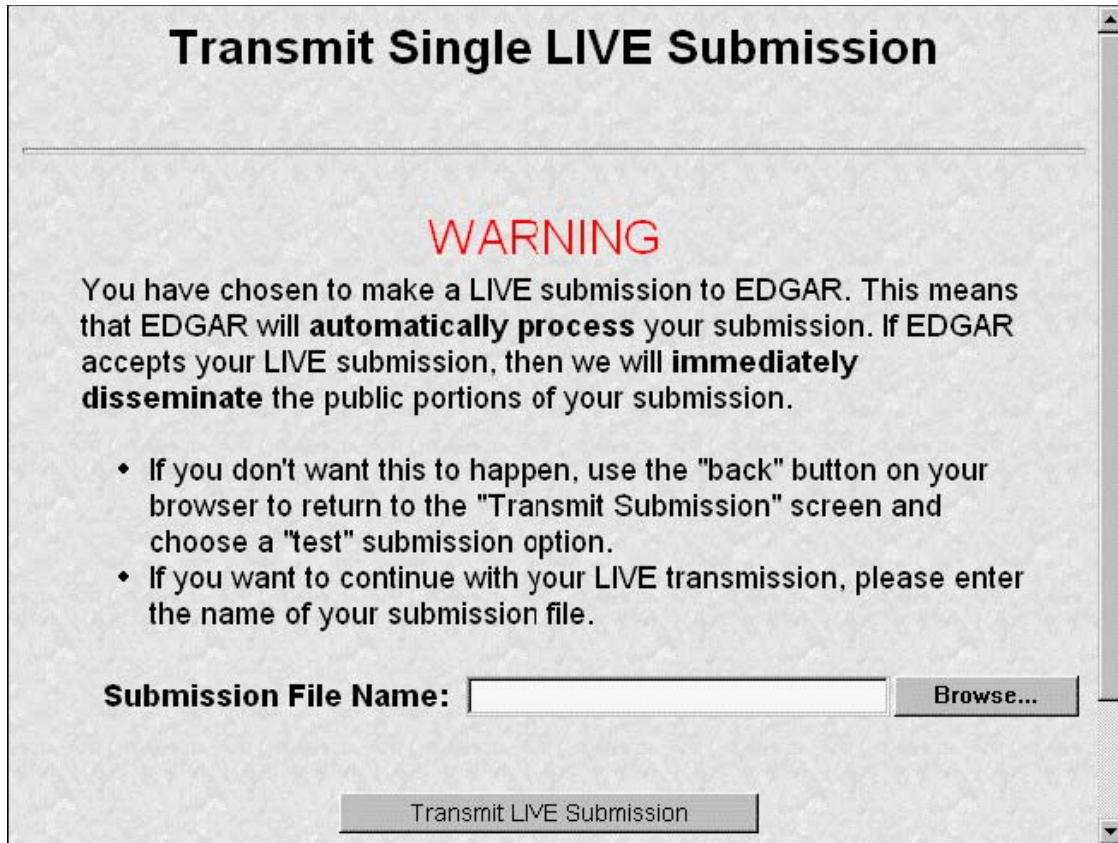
# Transmit Single LIVE Submission

WARNING

You have chosen to make a LIVE submission to EDGAR. This means that EDGAR will **automatically process** your submission. If EDGAR accepts your LIVE submission, then we will **immediately disseminate** the public portions of your submission.

- If you don't want this to happen, use the "back" button on your browser to return to the "Transmit Submission" screen and choose a "test" submission option.
- If you want to continue with your LIVE transmission, please enter the name of your submission file.

**Submission File Name:** Browse...

Transmit LIVE Submission